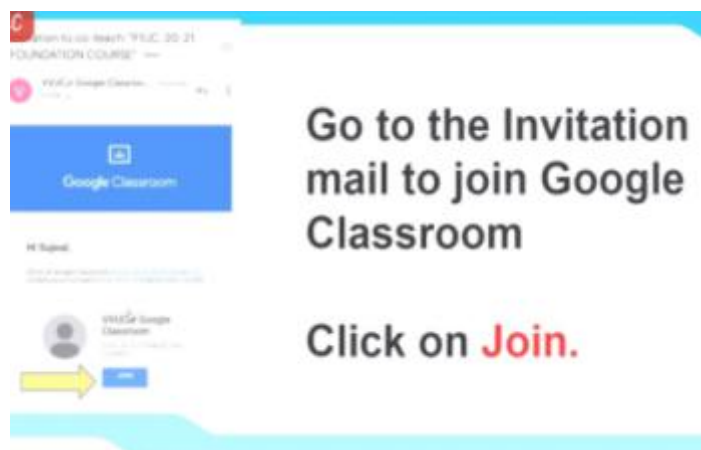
C

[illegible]ation to co-teach "FYJC 20-21 FOUNDATION COURSE" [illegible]

VVUCe Google Classroom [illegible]

Google Classroom

Hi Supral,

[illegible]

VVUCe Google Classroom

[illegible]

JOIN

Go to the Invitation mail to join Google Classroom

Click on Join.